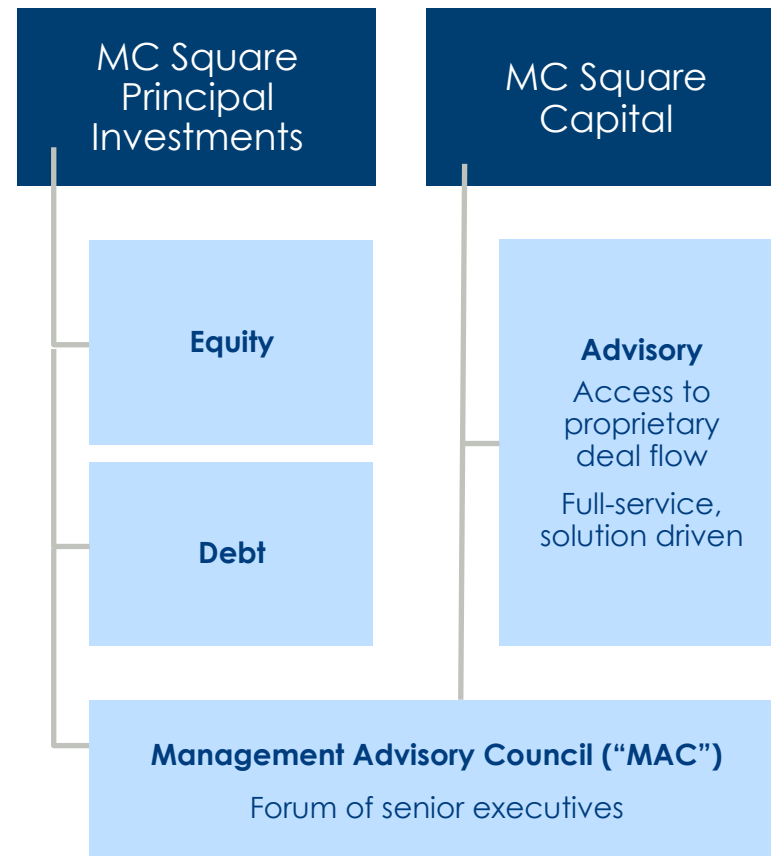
MC Square Principal Investments

MC Square Capital

Equity

Debt

Advisory

Access to proprietary deal flow

Full-service, solution driven

Management Advisory Council (“MAC”)

Forum of senior executives